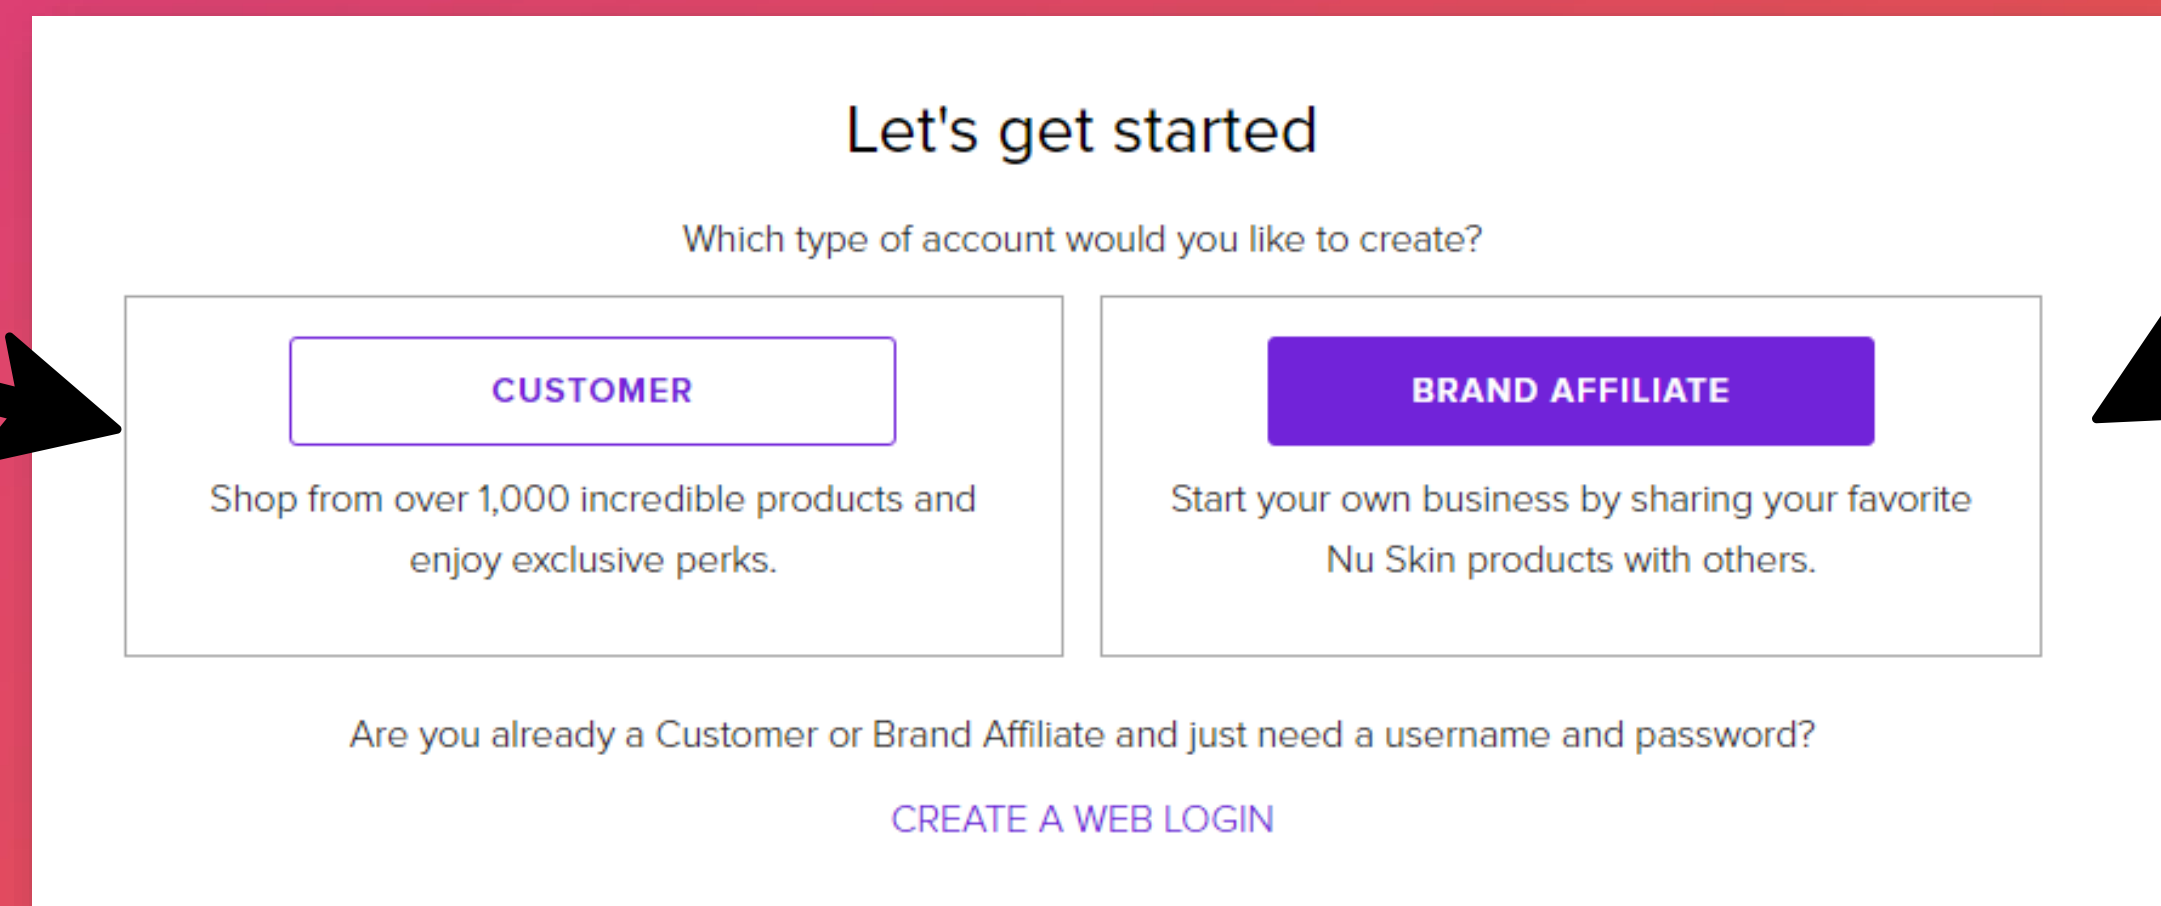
Let's get started

Which type of account would you like to create?

CUSTOMER

Shop from over 1,000 incredible products and enjoy exclusive perks.

BRAND AFFILIATE

Start your own business by sharing your favorite Nu Skin products with others.

Are you already a Customer or Brand Affiliate and just need a username and password?

CREATE A WEB LOGIN